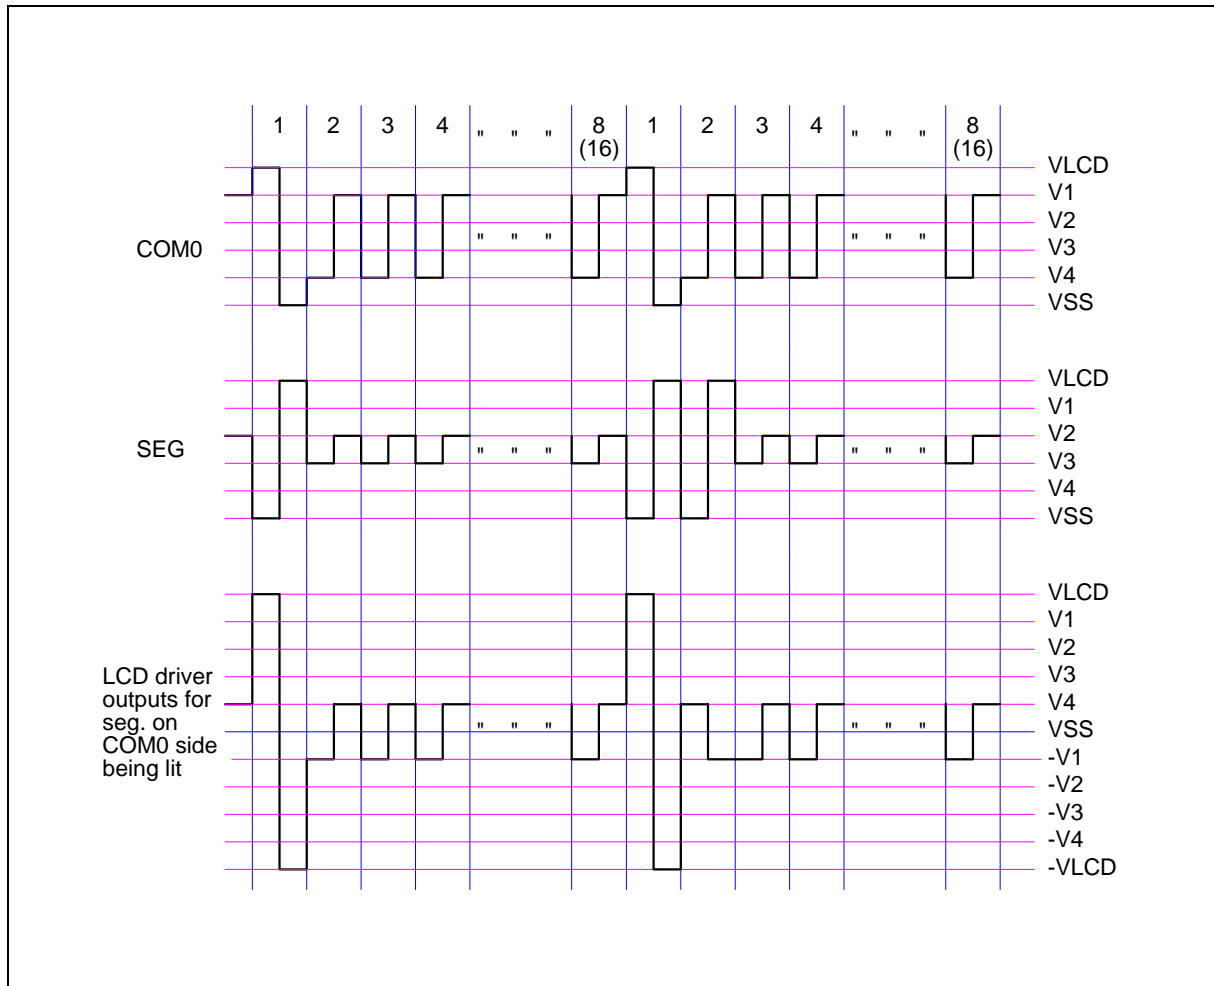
1 2 3 4 " " " 8 (16) 1 2 3 4 " " " 8 (16)

VLCD
V1
V2
V3
V4
VSS

COM0

" " "
" " "

VLCD
V1
V2
V3
V4
VSS

SEG

" " "
" " "

VLCD
V1
V2
V3
V4
VSS
-V1
-V2
-V3
-V4
-VLCD

LCD driver outputs for seg. on COM0 side being lit

" " "
" " "